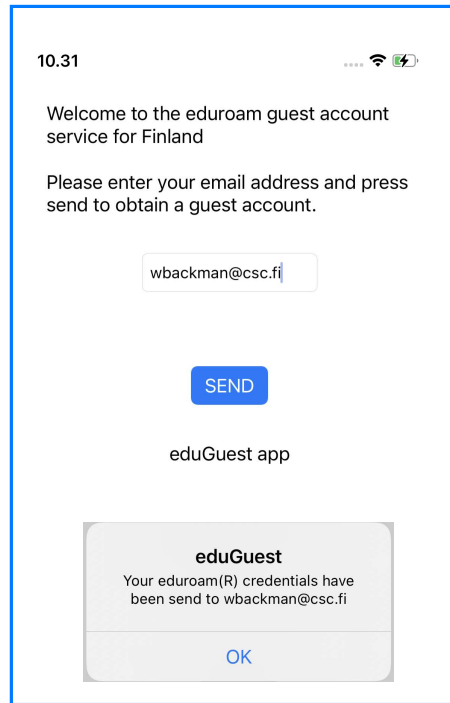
10.31

Welcome to the eduroam guest account service for Finland

Please enter your email address and press send to obtain a guest account.

wbackman@csc.fi

SEND

eduGuest app

eduGuest

Your eduroam(R) credentials have been send to wbackman@csc.fi

OK